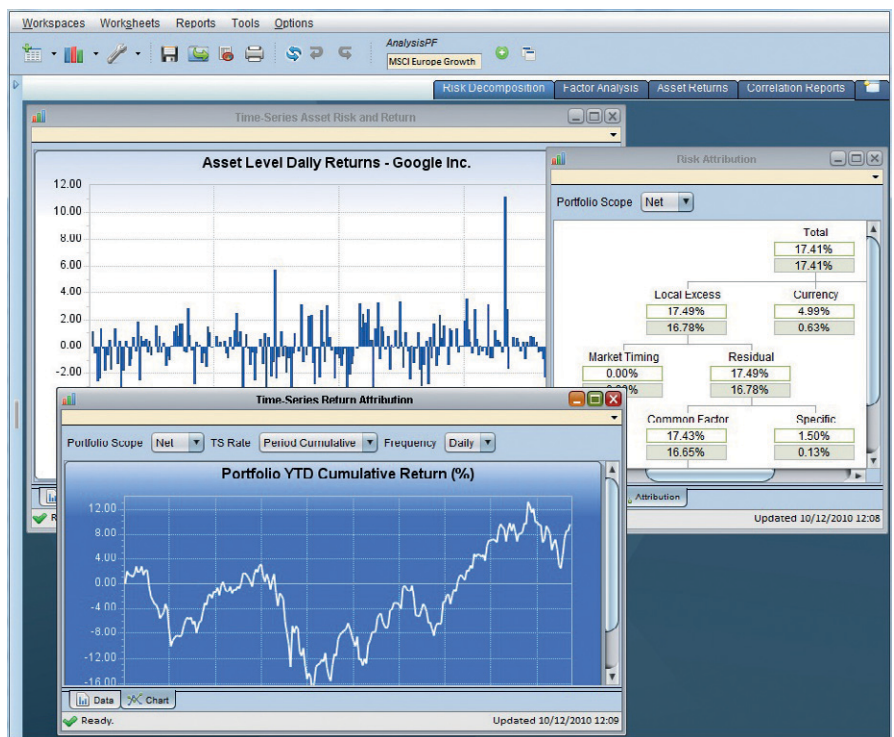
Workspaces Worksheets Reports Tools Options

AnalysisPF
MSCI Europe Growth

Risk Decomposition Factor Analysis Asset Returns Correlation Reports

Time-Series Asset Risk and Return

Asset Level Daily Returns - Google Inc.

12.00
10.00
8.00
6.00
4.00
2.00
0.00
-2.00

Risk Attribution

Portfolio Scope Net

Total
17.41%
17.41%

Local Excess
17.49%
16.78%

Currency
4.99%
0.63%

Market Timing
0.00%
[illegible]

Residual
17.49%
16.78%

Common Factor
17.43%
16.65%

Specific
1.50%
0.13%

Attribution

Updated 10/12/2010 12:08

Time-Series Return Attribution

Portfolio Scope Net TS Rate Period Cumulative Frequency Daily

Portfolio YTD Cumulative Return (%)

12.00
8.00
4.00
0.00
-4.00
-8.00
-12.00
-16.00

Data Chart

Ready.

Updated 10/12/2010 12:09